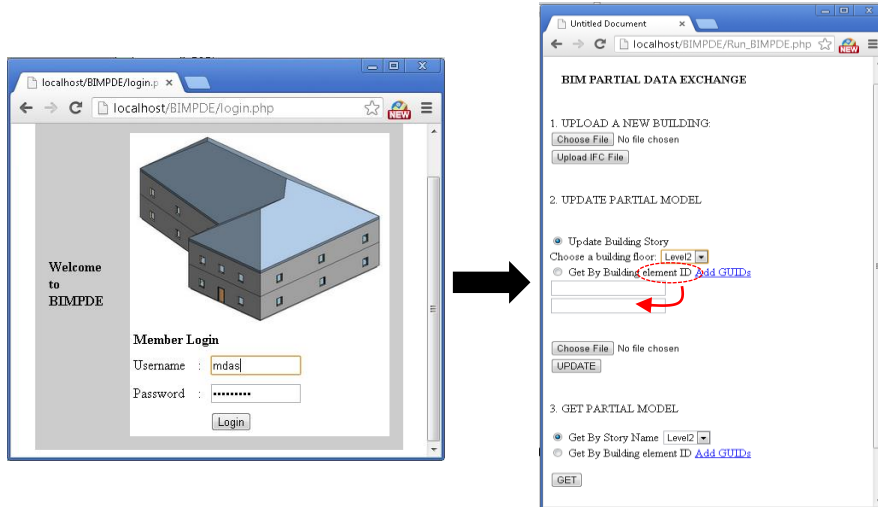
localhost/BIMPDE/login.p ×

localhost/BIMPDE/login.php

NEW

Welcome to BIMPDE

Member Login

Username : mdas

Password : ••••••••••

Login

Untitled Document ×

localhost/BIMPDE/Run_BIMPDE.php

NEW

BIM PARTIAL DATA EXCHANGE

1. UPLOAD A NEW BUILDING:

Choose File No file chosen

Upload IFC File

2. UPDATE PARTIAL MODEL

Update Building Story

Choose a building floor: Level2

Get By Building element ID Add GUIDs

Choose File No file chosen

UPDATE

3. GET PARTIAL MODEL

Get By Story Name Level2

Get By Building element ID Add GUIDs

GET